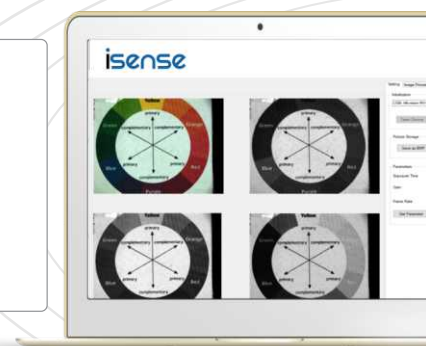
isense

Yellow
primary
complementary
complementary
Green
Orange
primary
primary
Blue
Red
complementary
Purple

Setting
Image Process
Initialization
Open Device
Picture Storage
Save as BMP
Parameters
Exposure Time
Gain
Frame Rate
Set Parameter